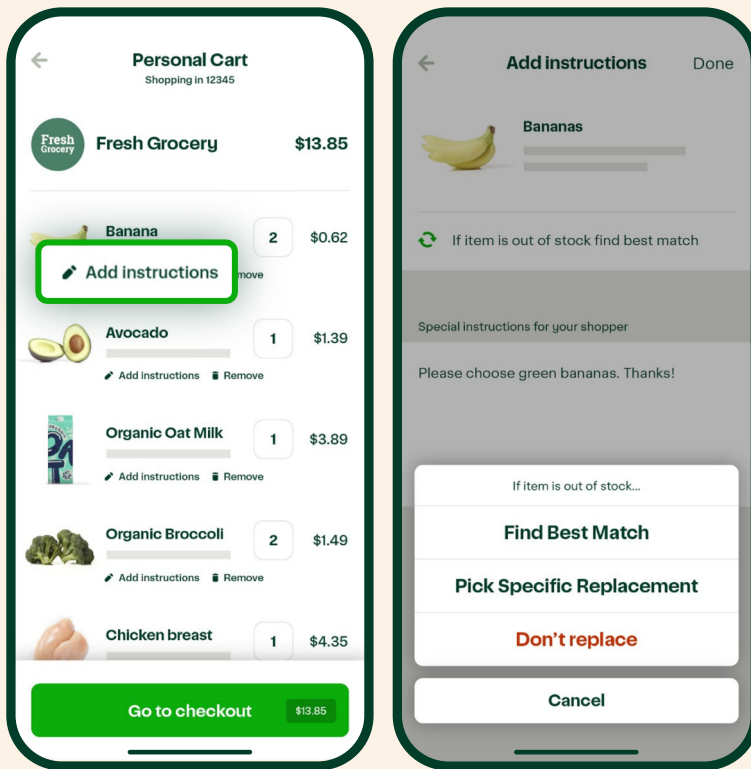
Personal Cart
Shopping in 12345

Fresh Grocery
Fresh Grocery $13.85

Banana 2 $0.62
Add instructions move

Avocado 1 $1.39
Add instructions Remove

Organic Oat Milk 1 $3.89
Add instructions Remove

Organic Broccoli 2 $1.49
Add instructions Remove

Chicken breast 1 $4.35

Go to checkout $13.85

Add instructions Done

Bananas

If item is out of stock find best match

Special instructions for your shopper

Please choose green bananas. Thanks!

If item is out of stock...

Find Best Match

Pick Specific Replacement

Don't replace

Cancel